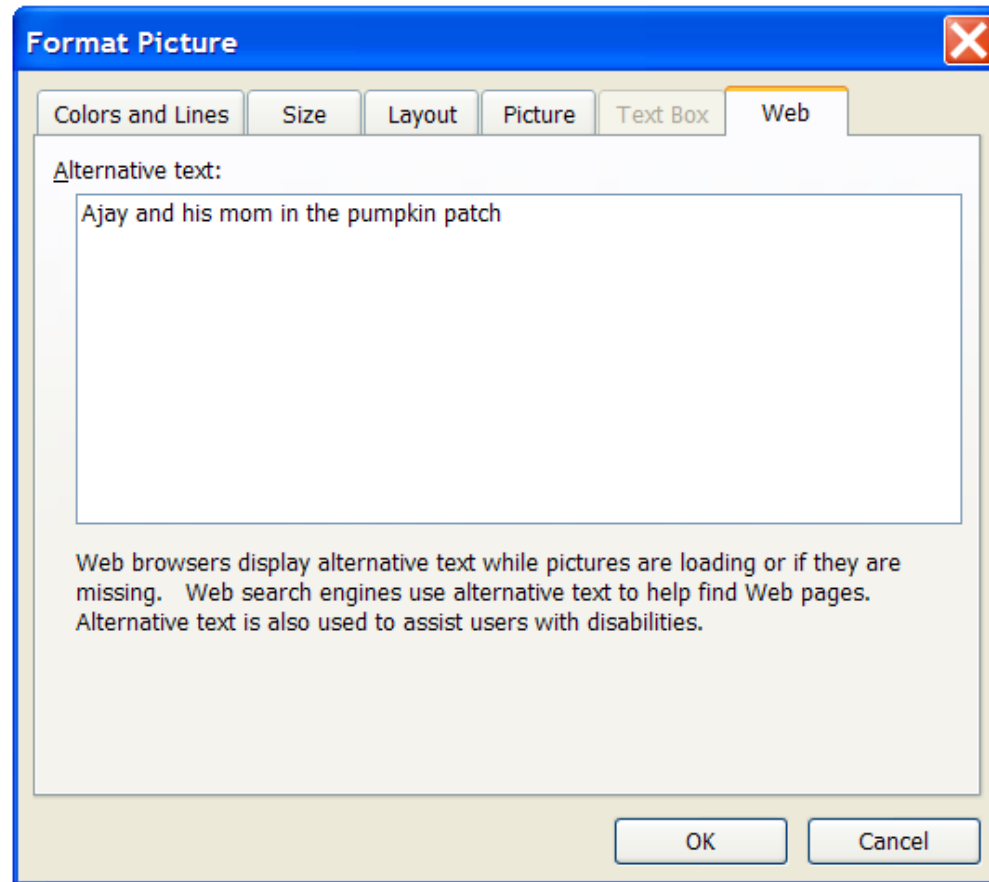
Format Picture

Colors and Lines
Size
Layout
Picture
Text Box
Web

Alternative text:

Ajay and his mom in the pumpkin patch

Web browsers display alternative text while pictures are loading or if they are missing. Web search engines use alternative text to help find Web pages. Alternative text is also used to assist users with disabilities.

OK
Cancel